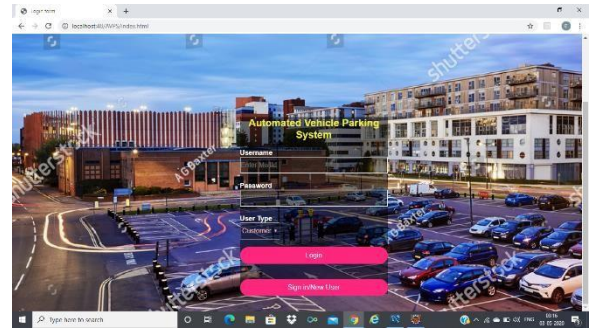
Login form
localhost:8080/AVPS/index.html

Automated Vehicle Parking System

Username
Enter Mobile

Password

User Type
Customer

Login

Sign in/New User

shutterstock
shutterstock
shutterstock
shutterstock
shutterstock

Type here to search
ENG
03-05-2020